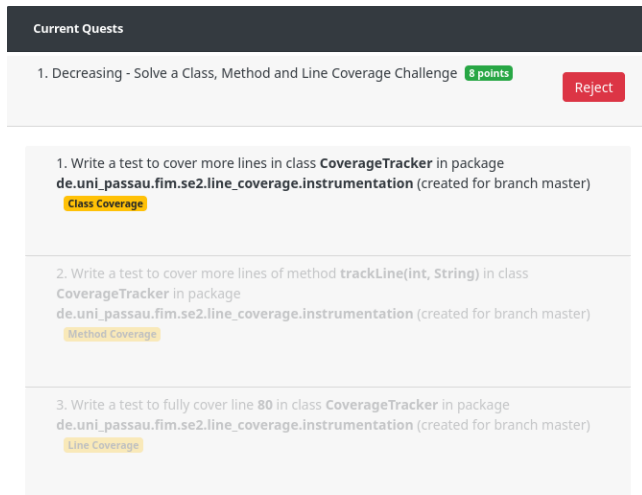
Current Quests

1. Decreasing - Solve a Class, Method and Line Coverage Challenge 8 points

Reject

1. Write a test to cover more lines in class **CoverageTracker** in package **de.uni_passau.fim.se2.line_coverage.instrumentation** (created for branch master)

Class Coverage

2. Write a test to cover more lines of method **trackLine(int, String)** in class **CoverageTracker** in package **de.uni_passau.fim.se2.line_coverage.instrumentation** (created for branch master)

Method Coverage

3. Write a test to fully cover line **80** in class **CoverageTracker** in package **de.uni_passau.fim.se2.line_coverage.instrumentation** (created for branch master)

Line Coverage